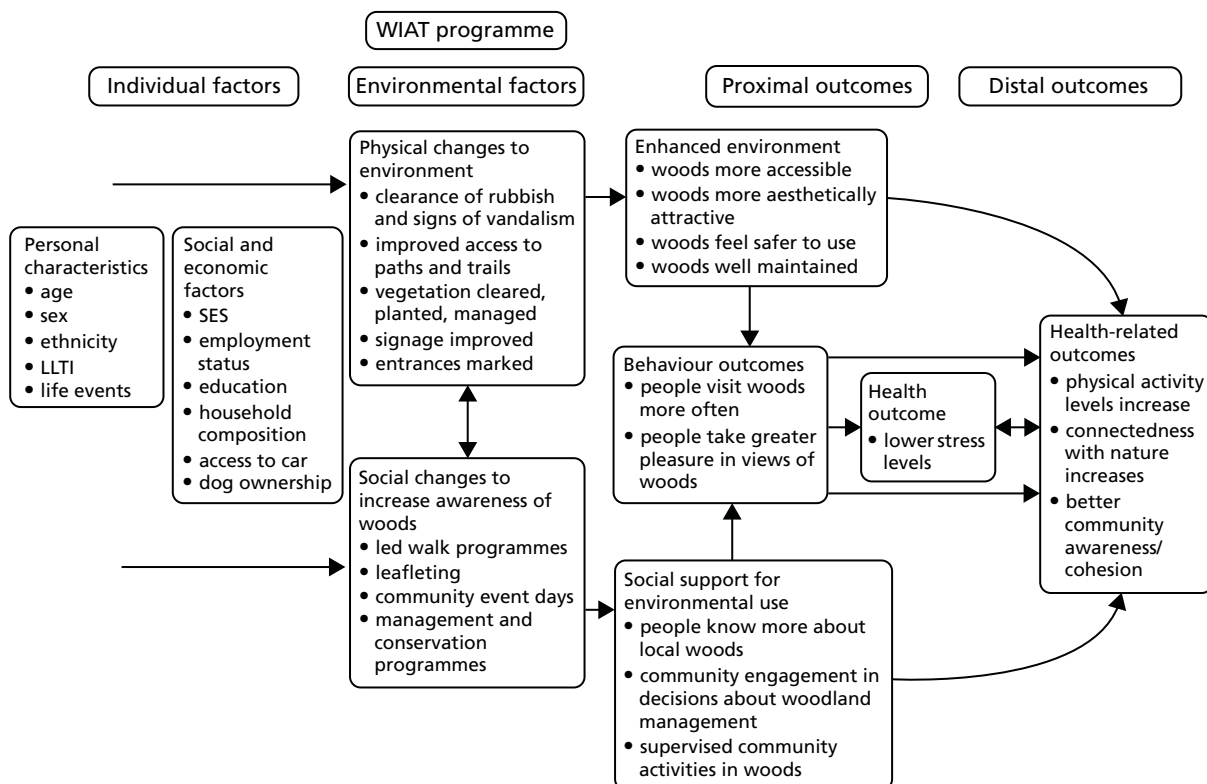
WIAT programme

Individual factors

Environmental factors

Proximal outcomes

Distal outcomes

Personal characteristics
• age
• sex
• ethnicity
• LLTI
• life events

Social and economic factors
• SES
• employment status
• education
• household composition
• access to car
• dog ownership

Physical changes to environment
• clearance of rubbish and signs of vandalism
• improved access to paths and trails
• vegetation cleared, planted, managed
• signage improved
• entrances marked

Social changes to increase awareness of woods
• led walk programmes
• leafleting
• community event days
• management and conservation programmes

Enhanced environment
• woods more accessible
• woods more aesthetically attractive
• woods feel safer to use
• woods well maintained

Behaviour outcomes
• people visit woods more often
• people take greater pleasure in views of woods

Health outcome
• lower stress levels

Social support for environmental use
• people know more about local woods
• community engagement in decisions about woodland management
• supervised community activities in woods

Health-related outcomes
• physical activity levels increase
• connectedness with nature increases
• better community awareness/ cohesion